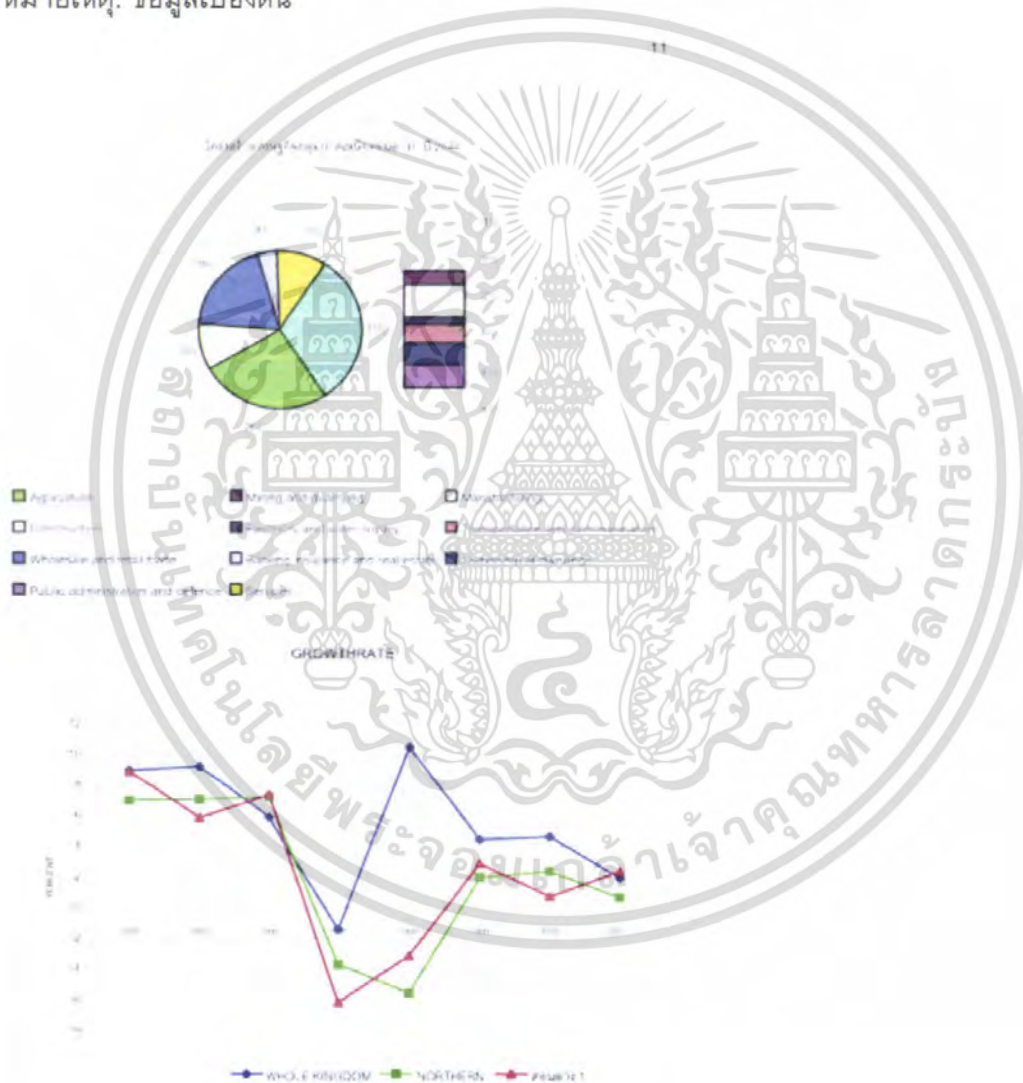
หมายเหตุ: ข้อมูลเบื้องต้น

11

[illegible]

Agriculture
Mining and quarrying
Manufacturing
Construction
Electricity and water supply
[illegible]
Wholesale and retail trade
Banking, insurance and real estate
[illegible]
Public administration and defence
Services

GROWTHRATE

WHOLE KINGDOM
NORTHERN
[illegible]